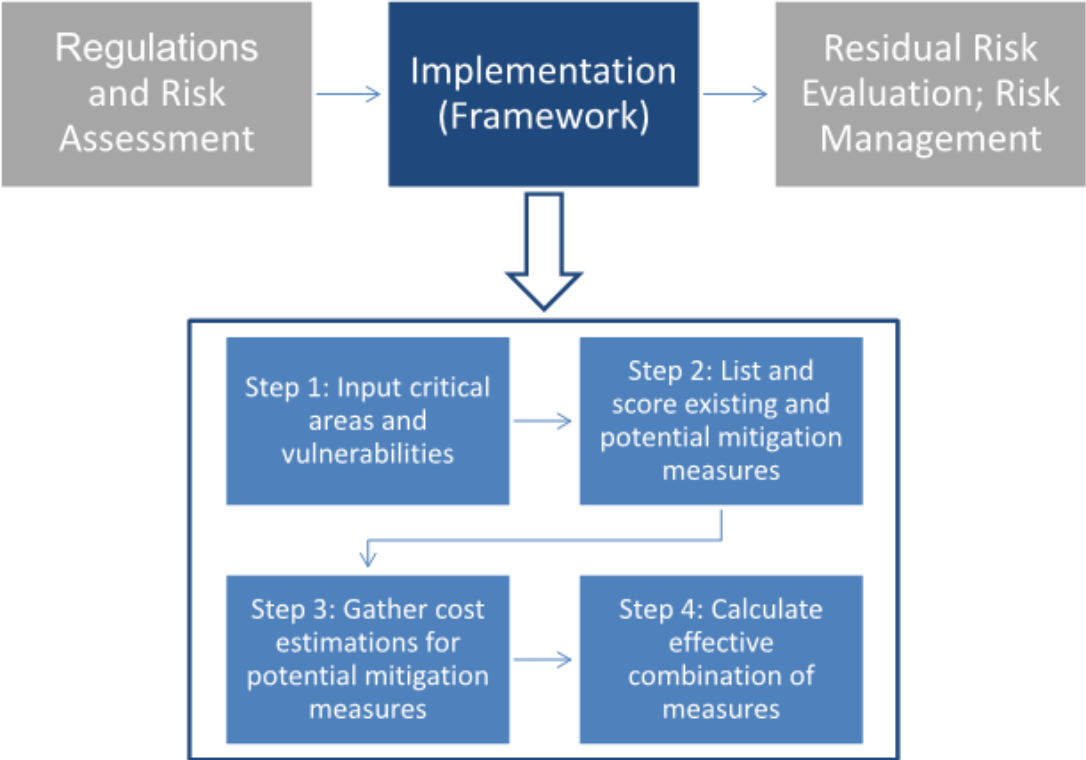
Regulations and Risk Assessment

Implementation (Framework)

Residual Risk Evaluation; Risk Management

Step 1: Input critical areas and vulnerabilities

Step 2: List and score existing and potential mitigation measures

Step 3: Gather cost estimations for potential mitigation measures

Step 4: Calculate effective combination of measures